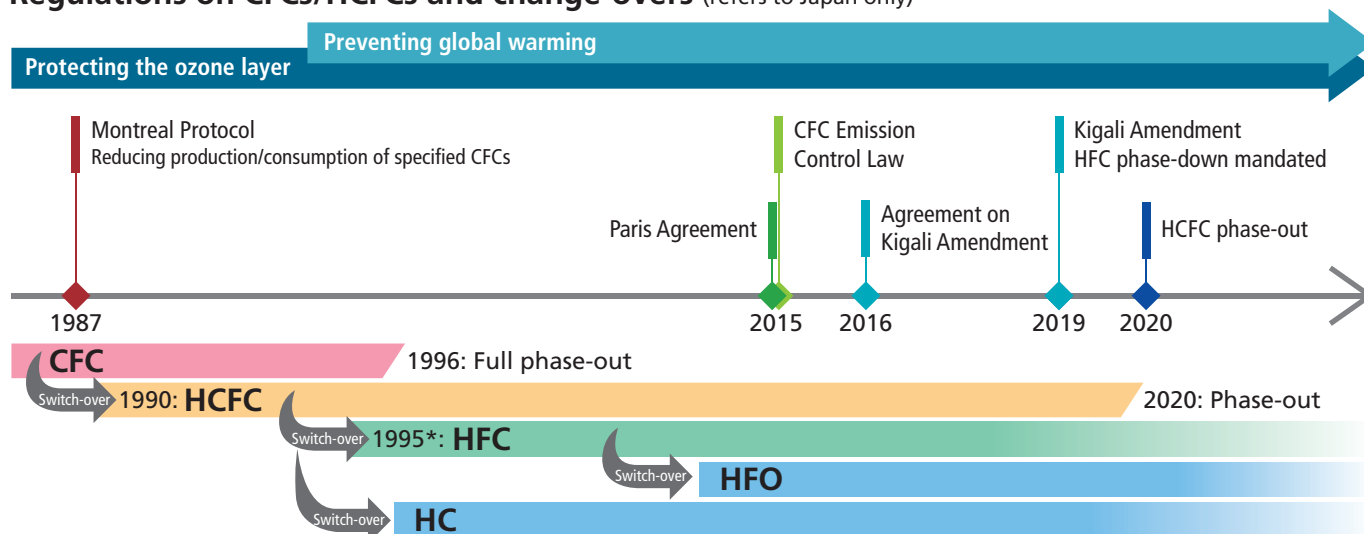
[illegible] (refers to Japan only)

Preventing global warming

Protecting the ozone layer

Montreal Protocol
Reducing production/consumption of specified CFCs

CFC Emission Control Law

Kigali Amendment
HFC phase-down mandated

Paris Agreement

Agreement on Kigali Amendment

HCFC phase-out

1987

2015

2016

2019

2020

CFC

1996: Full phase-out

Switch-over

1990: HCFC

2020: Phase-out

Switch-over

1995*: HFC

Switch-over

HFO

Switch-over

HC